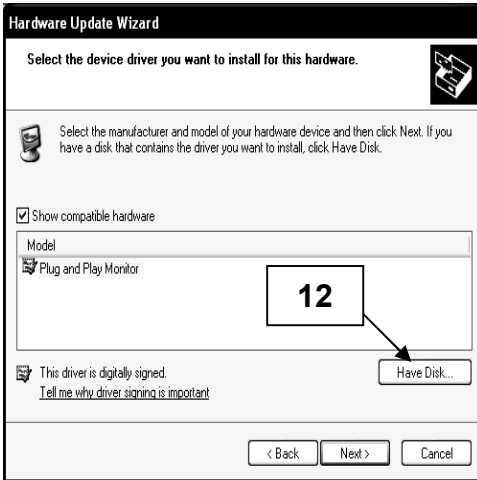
Hardware Update Wizard

Select the device driver you want to install for this hardware.

Select the manufacturer and model of your hardware device and then click Next. If you have a disk that contains the driver you want to install, click Have Disk.

☑ Show compatible hardware

Model

Plug and Play Monitor

12

This driver is digitally signed.
Tell me why driver signing is important

Have Disk...

< Back
Next >
Cancel